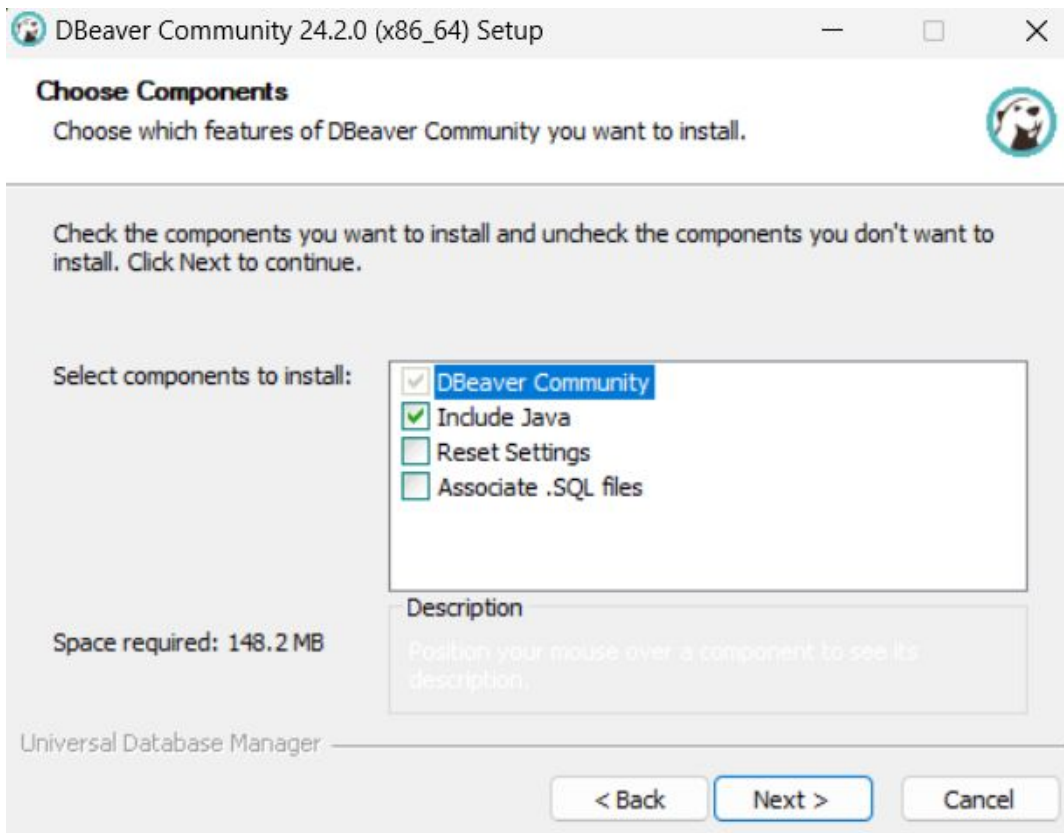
DBeaver Community 24.2.0 (x86_64) Setup

Choose Components

Choose which features of DBeaver Community you want to install.

Check the components you want to install and uncheck the components you don't want to install. Click Next to continue.

Select components to install:

DBeaver Community
Include Java
Reset Settings
Associate .SQL files

Description

Position your mouse over a component to see its description.

Space required: 148.2 MB

Universal Database Manager

< Back
Next >
Cancel